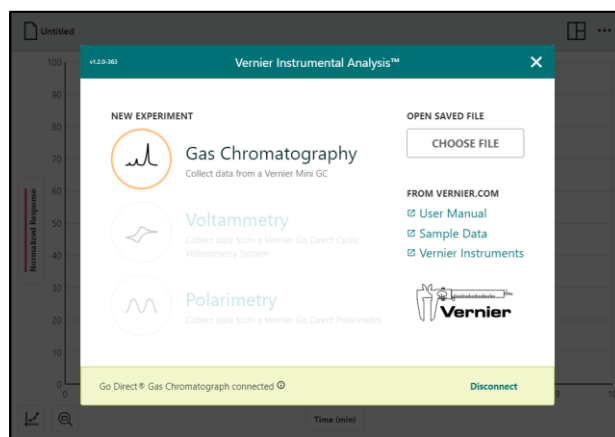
Untitled

100
90
80
70
60
50
40
30
20
10
0

Normalized Response

v1.2.0-363

Vernier Instrumental Analysis™

NEW EXPERIMENT

Gas Chromatography
Collect data from a Vernier Mini GC

Voltammetry
Collect data from a Vernier Go Direct Cyclic Voltammetry System

Polarimetry
Collect data from a Vernier Go Direct Polarimeter

OPEN SAVED FILE

CHOOSE FILE

FROM VERNIER.COM

User Manual
Sample Data
Vernier Instruments

Vernier

Go Direct® Gas Chromatograph connected

Disconnect

Time (min)

10